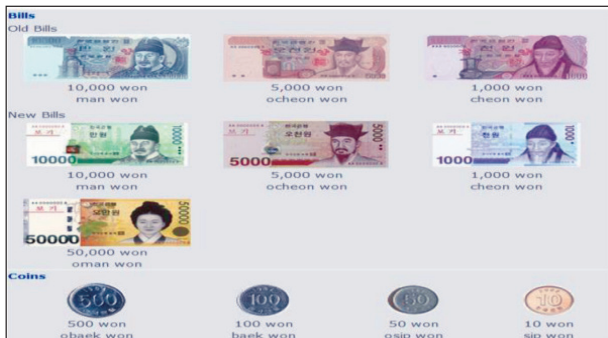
Bills
Old Bills

10,000 won
man won

5,000 won
ocheon won

1,000 won
cheon won

New Bills

10000
10,000 won
man won

5000
5,000 won
ocheon won

1000
1,000 won
cheon won

50000
50,000 won
oman won

Coins

500
500 won
obaek won

100
100 won
baek won

50
50 won
osip won

10
10 won
sip won